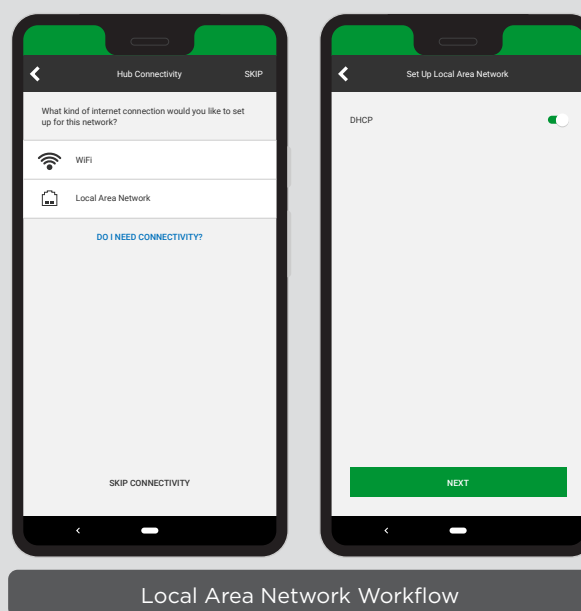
Hub Connectivity SKIP

What kind of internet connection would you like to set up for this network?

WiFi

Local Area Network

DO I NEED CONNECTIVITY?

SKIP CONNECTIVITY

Set Up Local Area Network

DHCP

NEXT

Local Area Network Workflow